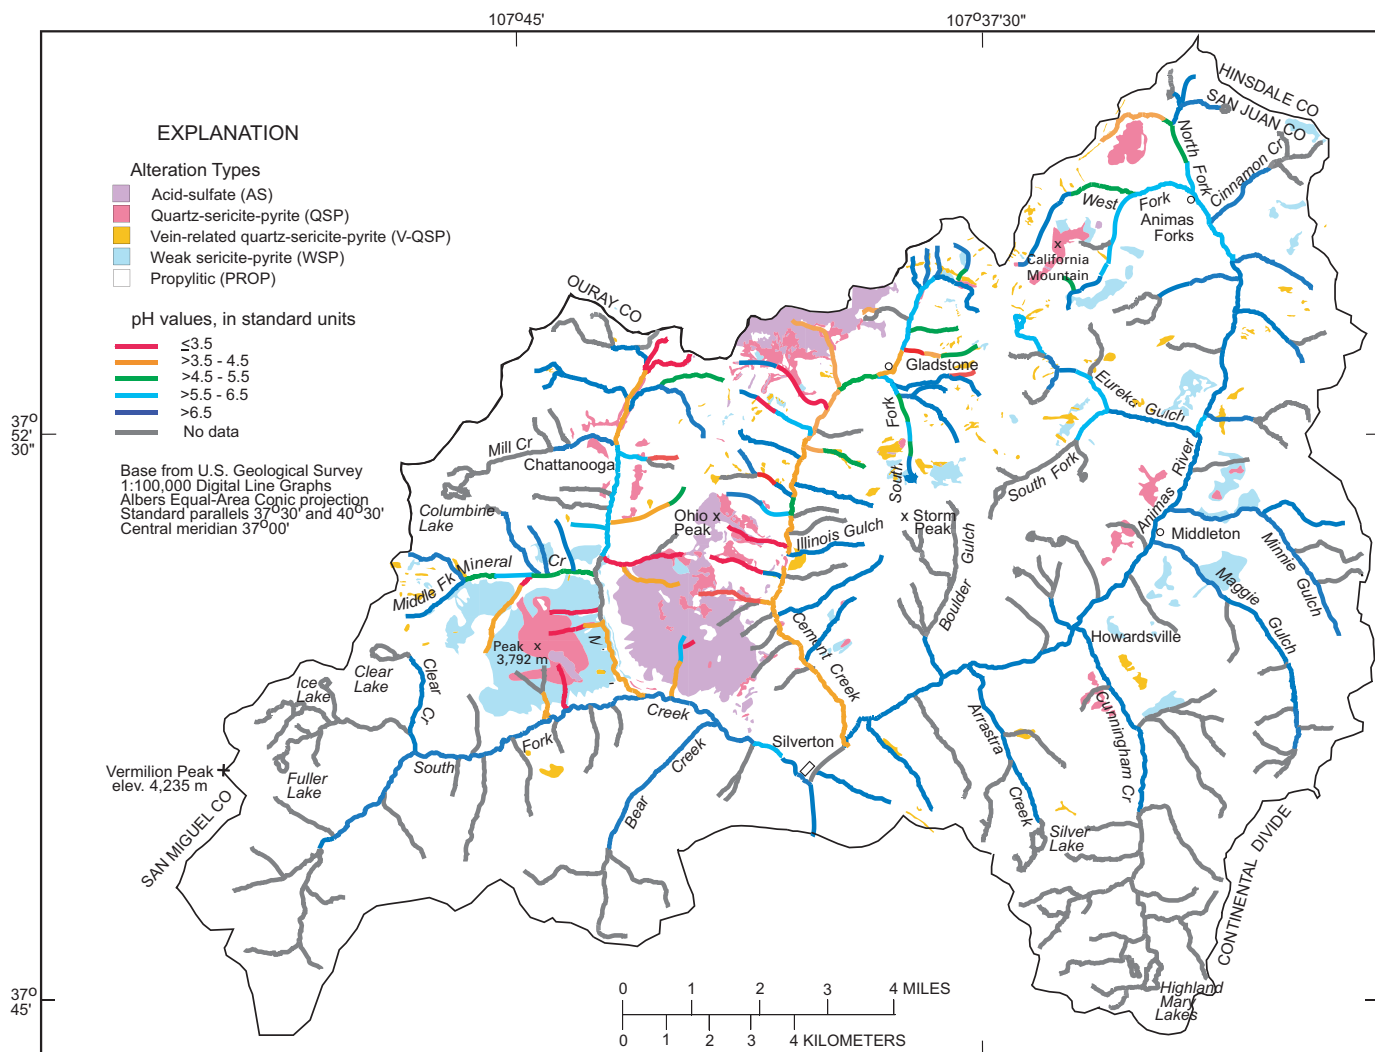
107°45'
107°37'30"

EXPLANATION

Alteration Types
Acid-sulfate (AS)
Quartz-sericite-pyrite (QSP)
Vein-related quartz-sericite-pyrite (V-QSP)
Weak sericite-pyrite (WSP)
Propylitic (PROP)

pH values, in standard units
≤3.5
>3.5 - 4.5
>4.5 - 5.5
>5.5 - 6.5
>6.5
No data

Base from U.S. Geological Survey 1:100,000 Digital Line Graphs
Albers Equal-Area Conic projection
Standard parallels 37°30' and 40°30'
Central meridian 37°00'

37° 52' 30"

37° 45'

HINSDALE CO
SAN JUAN CO
North Fork
Cinnamon Cr
West Fork
Animas Forks
California Mountain
OURAY CO
Gladstone
Eureka Gulch
South Fork
Fork
South
Mill Cr
Chattanooga
Columbine Lake
Ohio Peak
Illinois Gulch
Storm Peak
Boulder Gulch
Animas River
Middleton
Minnie Gulch
Maggie Gulch
Middle Fk
Mineral Cr
Peak 3,792 m
N.
Cement Creek
Howardsville
Ice Lake
Clear Lake
Clear Cr.
Creek
Fork
South
Fuller Lake
Vermilion Peak elev. 4,235 m
SAN MIGUEL CO
Silverton
Bear Creek
Arrastra Creek
Cunningham Cr
Silver Lake
CONTINENTAL DIVIDE
Highland Mary Lakes

0 1 2 3 4 MILES
0 1 2 3 4 KILOMETERS